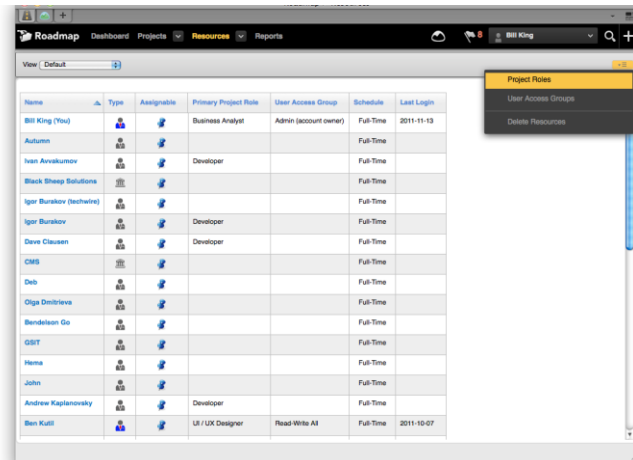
Roadmap Dashboard Projects Resources Reports

8 Bill King

View Default

Project Roles
User Access Groups
Delete Resources

| Name | Type | Assignable | Primary Project Role | User Access Group | Schedule | Last Login |
|---|---|---|---|---|---|---|
| Bill King (You) | | | Business Analyst | Admin (account owner) | Full-Time | 2011-11-13 |
| Autumn | | | | | Full-Time | |
| Ivan Avvakumov | | | Developer | | Full-Time | |
| Black Sheep Solutions | | | | | Full-Time | |
| Igor Burakov (techwire) | | | | | Full-Time | |
| Igor Burakov | | | Developer | | Full-Time | |
| Dave Clausen | | | Developer | | Full-Time | |
| CMS | | | | | Full-Time | |
| Deb | | | | | Full-Time | |
| Olga Dmitrieva | | | | | Full-Time | |
| Bendelson Go | | | | | Full-Time | |
| GSIT | | | | | Full-Time | |
| Hema | | | | | Full-Time | |
| John | | | | | Full-Time | |
| Andrew Kaplanovsky | | | Developer | | Full-Time | |
| Ben Kutil | | | UI / UX Designer | Read-Write All | Full-Time | 2011-10-07 |